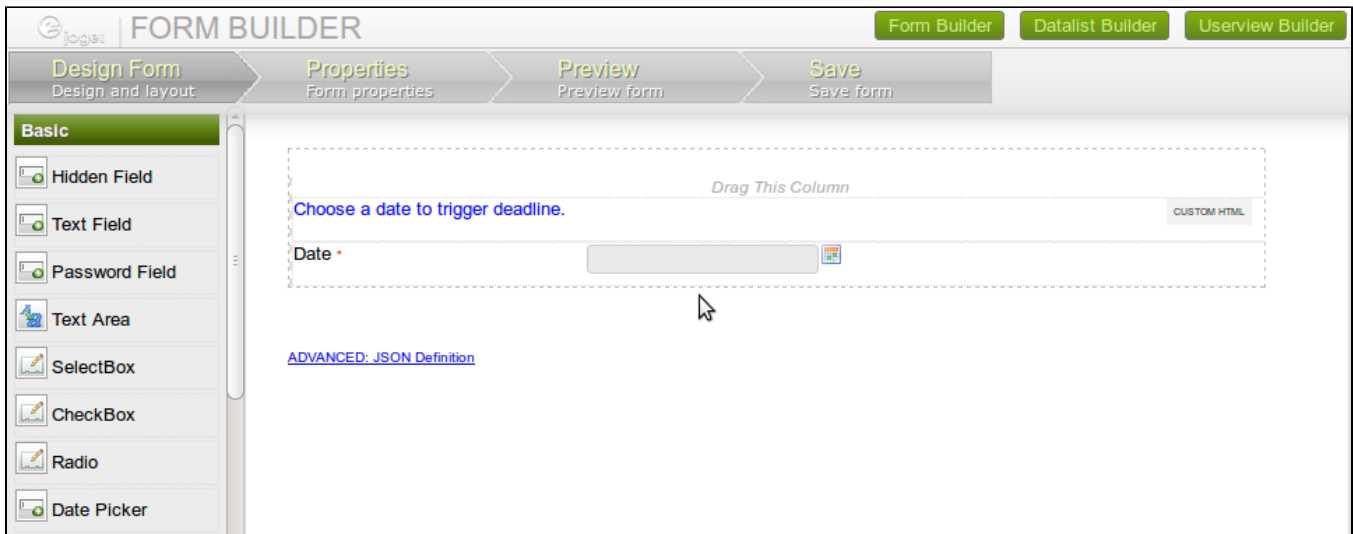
joget | FORM BUILDER

Form Builder
Datalist Builder
Userview Builder

Design Form
Design and layout
Properties
Form properties
Preview
Preview form
Save
Save form

Basic
Hidden Field
Text Field
Password Field
Text Area
SelectBox
CheckBox
Radio
Date Picker

Drag This Column
Choose a date to trigger deadline.
CUSTOM HTML
Date *

ADVANCED: JSON Definition